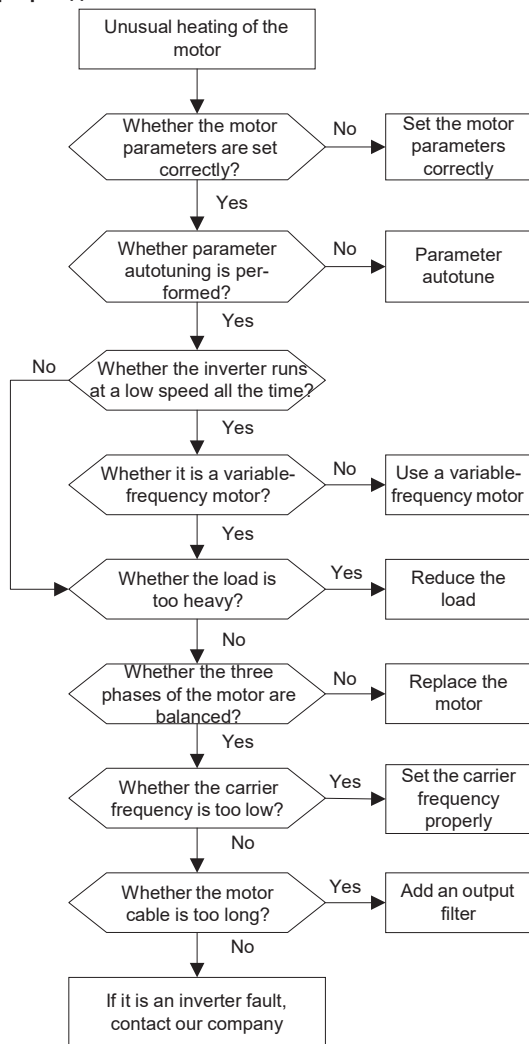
Unusual heating of the motor

Whether the motor parameters are set correctly?

No

Set the motor parameters correctly

Yes

Whether parameter autotuning is performed?

No

Parameter autotune

Yes

No

Whether the inverter runs at a low speed all the time?

Yes

Whether it is a variable-frequency motor?

No

Use a variable-frequency motor

Yes

Whether the load is too heavy?

Yes

Reduce the load

No

Whether the three phases of the motor are balanced?

No

Replace the motor

Yes

Whether the carrier frequency is too low?

Yes

Set the carrier frequency properly

No

Whether the motor cable is too long?

Yes

Add an output filter

No

If it is an inverter fault, contact our company